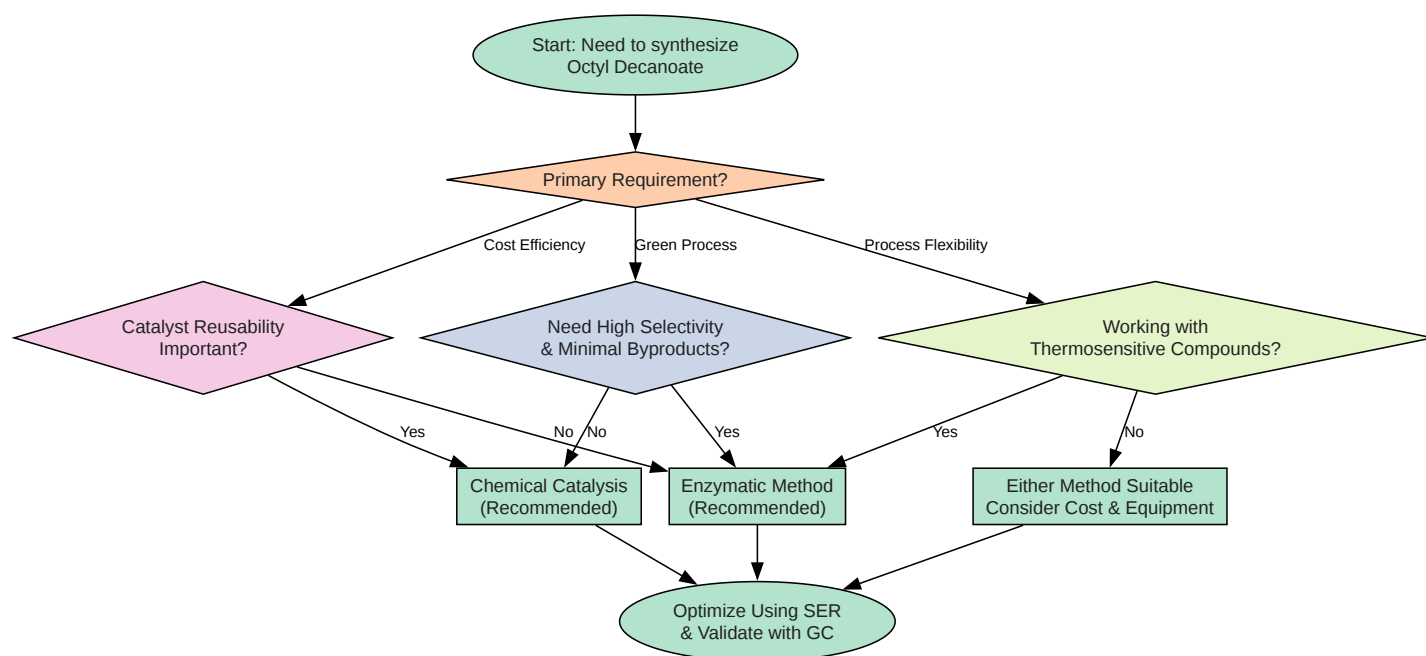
Start: Need to synthesize
Octyl Decanoate

Primary Requirement?

Cost Efficiency

Green Process

Process Flexibility

Catalyst Reusability
Important?

Need High Selectivity
& Minimal Byproducts?

Working with
Thermosensitive Compounds?

Yes

No

No

Yes

Yes

No

Chemical Catalysis
(Recommended)

Enzymatic Method
(Recommended)

Either Method Suitable
Consider Cost & Equipment

Optimize Using SER
& Validate with GC